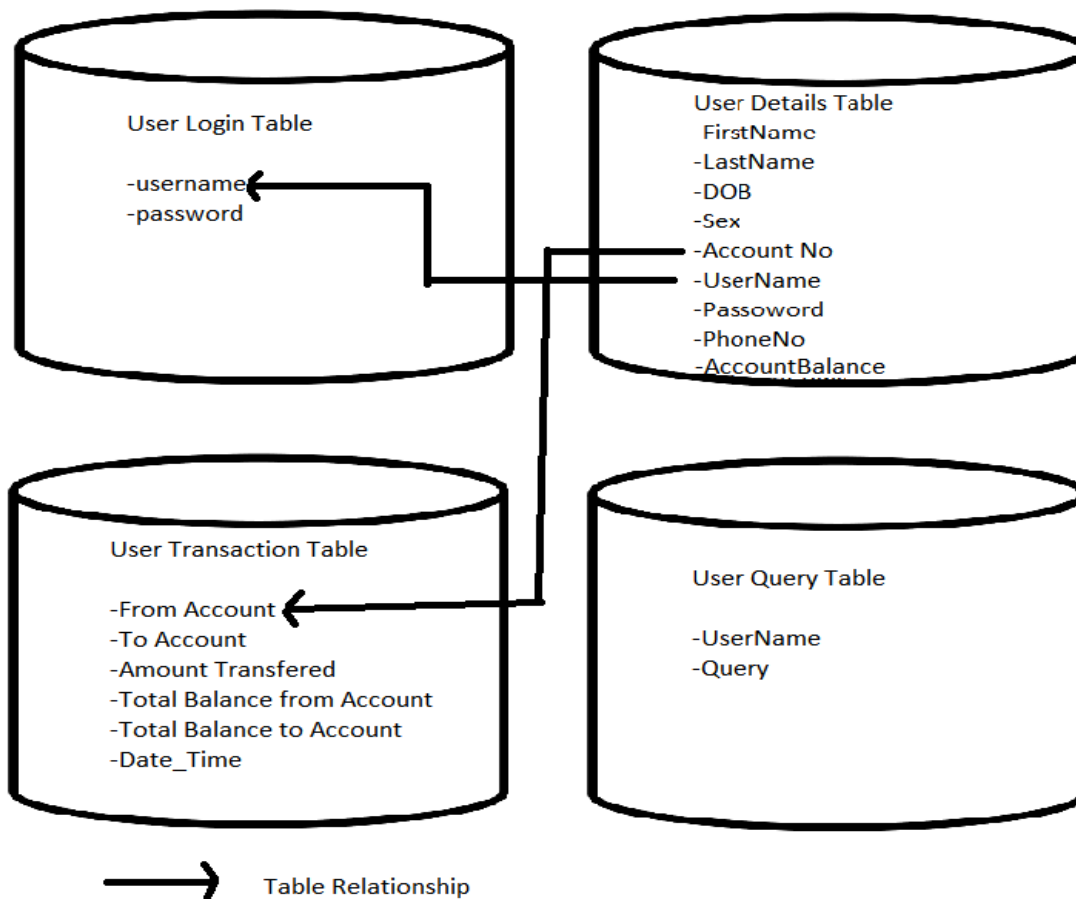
User Login Table

-username
-password

User Details Table
FirstName
-LastName
-DOB
-Sex
-Account No
-UserName
-Passoword
-PhoneNo
-AccountBalance

User Transaction Table

-From Account
-To Account
-Amount Transfered
-Total Balance from Account
-Total Balance to Account
-Date_Time

User Query Table

-UserName
-Query

Table Relationship